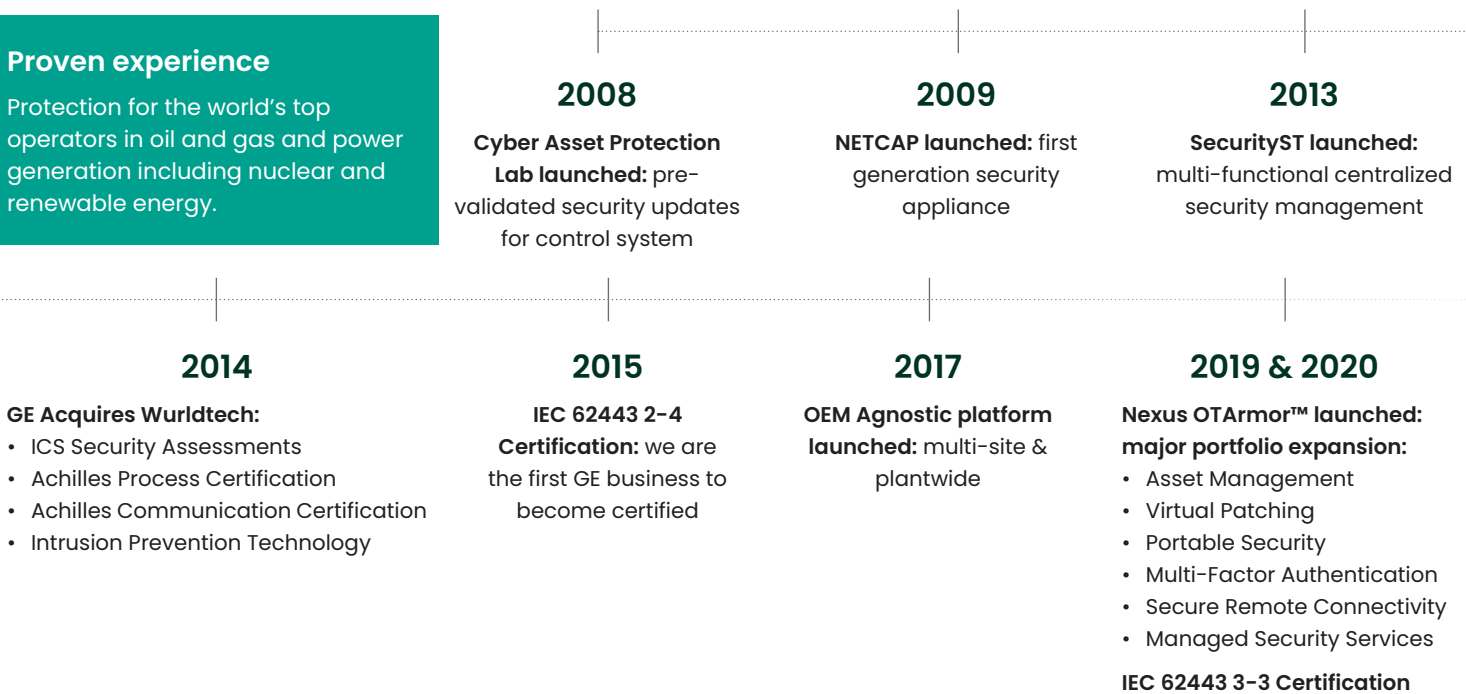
**Proven experience**

Protection for the world's top operators in oil and gas and power generation including nuclear and renewable energy.

**2008**

**Cyber Asset Protection Lab launched:** pre-validated security updates for control system

**2009**

**NETCAP launched:** first generation security appliance

**2013**

**SecurityST launched:** multi-functional centralized security management

**2014**

**GE Acquires Wurldtech:**
- ICS Security Assessments
- Achilles Process Certification
- Achilles Communication Certification
- Intrusion Prevention Technology

**2015**

**IEC 62443 2-4 Certification:** we are the first GE business to become certified

**2017**

**OEM Agnostic platform launched:** multi-site & plantwide

**2019 & 2020**

**Nexus OTArmor™ launched: major portfolio expansion:**
- Asset Management
- Virtual Patching
- Portable Security
- Multi-Factor Authentication
- Secure Remote Connectivity
- Managed Security Services

**IEC 62443 3-3 Certification**